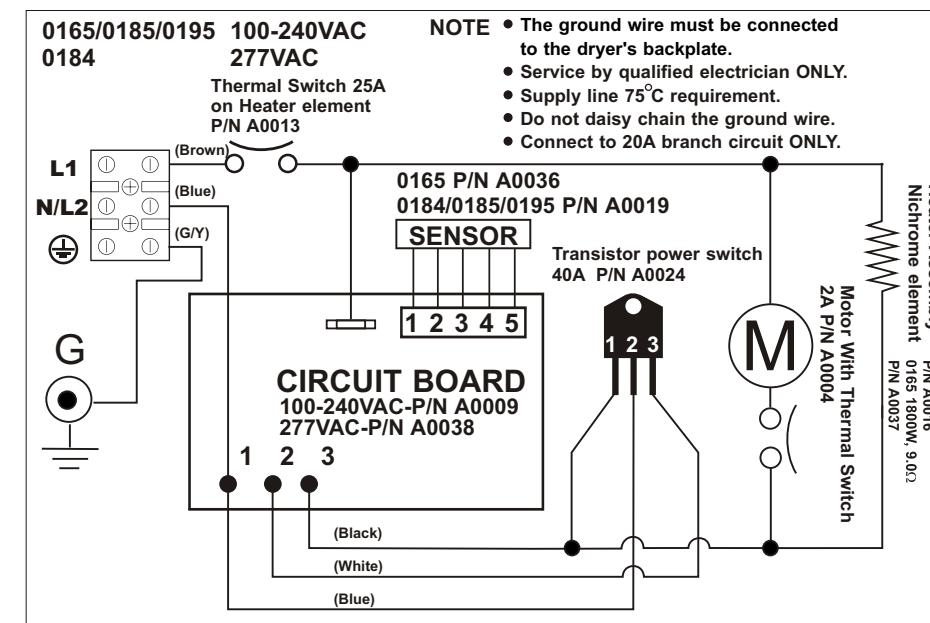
0165/0185/0195 100-240VAC
0184 277VAC

NOTE • The ground wire must be connected to the dryer's backplate.
• Service by qualified electrician ONLY.
• Supply line 75°C requirement.
• Do not daisy chain the ground wire.
• Connect to 20A branch circuit ONLY.

Thermal Switch 25A on Heater element P/N A0013

L1
N/L2
(Brown)
(Blue)
(G/Y)

G

0165 P/N A0036
0184/0185/0195 P/N A0019
SENSOR
1 2 3 4 5

Transistor power switch 40A P/N A0024
1 2 3

CIRCUIT BOARD
100-240VAC-P/N A0009
277VAC-P/N A0038
1 2 3

M

Motor With Thermal Switch 2A P/N A0004

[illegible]
Nichrome element
P/N A0016
0165 1800W, 9.0Ω
P/N A0037

(Black)
(White)
(Blue)